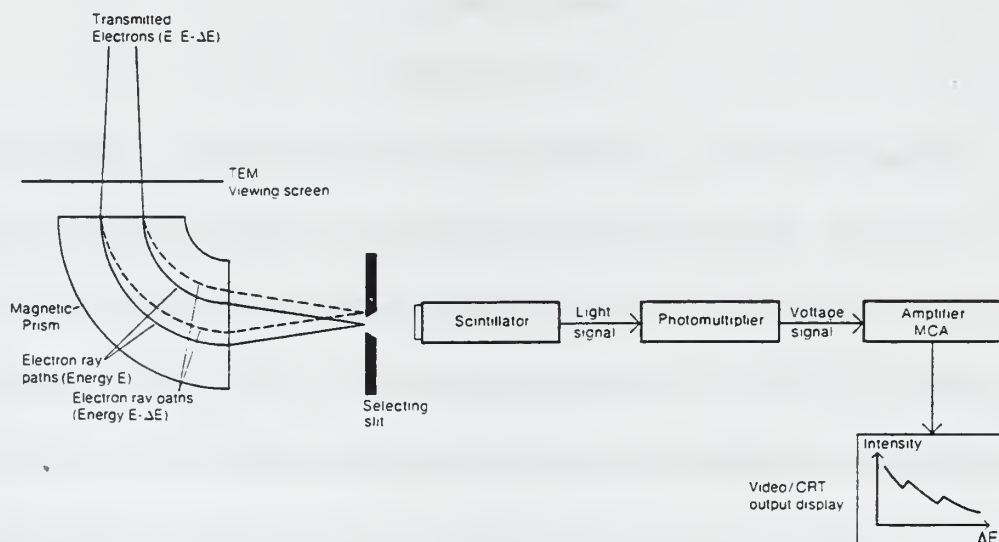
Transmitted Electrons (E E-$\Delta$E)

TEM Viewing screen

Magnetic Prism

Electron ray paths (Energy E)

Electron ray paths (Energy E-$\Delta$E)

Selecting slit

Scintillator

Light signal

Photomultiplier

Voltage signal

Amplifier MCA

Intensity

Video/CRT output display

$\Delta$E